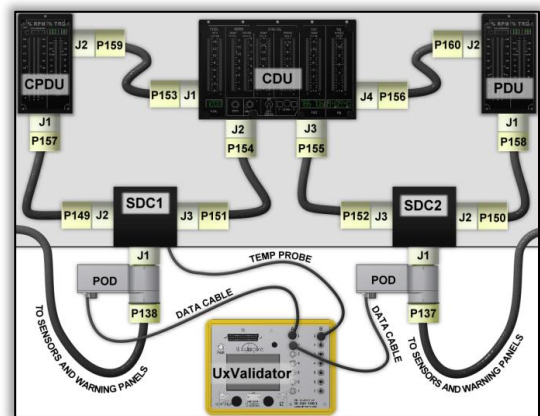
CPDU
J2 P159
P153 J1
CDU
J4 P156
P160 J2
PDU
J1
P157
J2
P154
J3
P155
J1
P158
SDC1
P149 J2
J3 P151
SDC2
P152 J3
J2 P150
J1
J1
TEMP PROBE
POD
POD
DATA CABLE
DATA CABLE
P138
P137
TO SENSORS AND WARNING PANELS
TO SENSORS AND WARNING PANELS
UxValidator